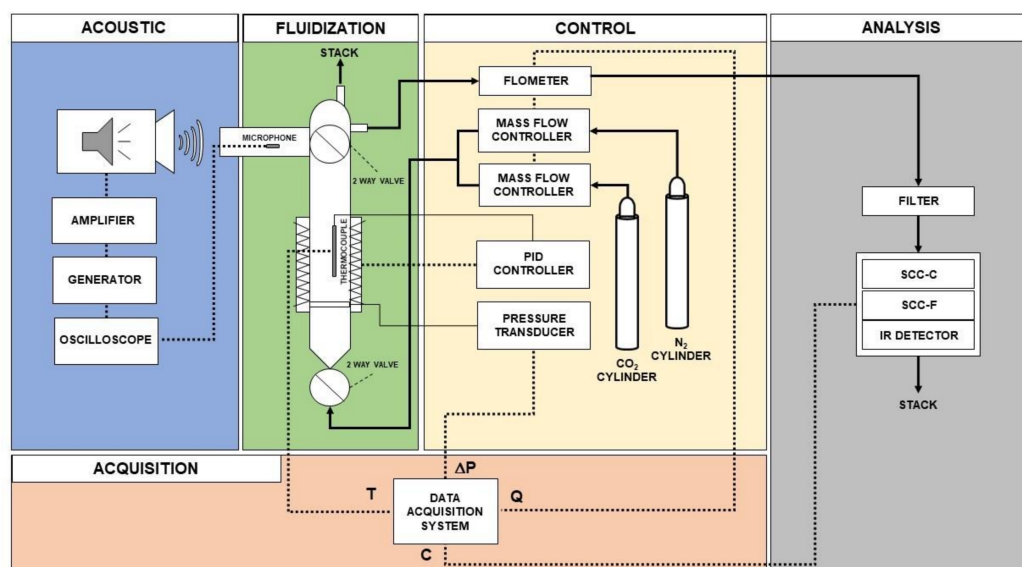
ACOUSTIC

FLUIDIZATION

CONTROL

ANALYSIS

STACK

FLOMETER

MASS FLOW CONTROLLER

MASS FLOW CONTROLLER

MICROPHONE

2 WAY VALVE

AMPLIFIER

GENERATOR

OSCILLOSCOPE

THERMOCOUPLE

PID CONTROLLER

PRESSURE TRANSDUCER

2 WAY VALVE

$CO_2$ CYLINDER

$N_2$ CYLINDER

FILTER

SCC-C

SCC-F

IR DETECTOR

STACK

ACQUISITION

$\Delta$P

T

DATA ACQUISITION SYSTEM

Q

C